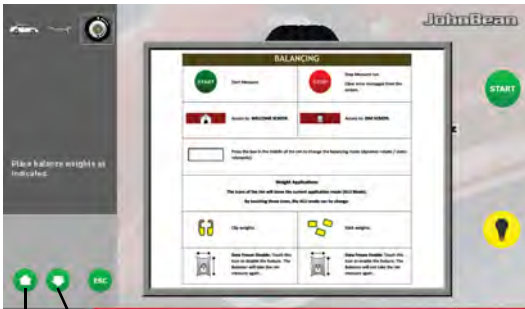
JohnBean

Place balance weights as indicated.

ESC

BALANCING

| START Start Measure | STOP Stop Measure run. Clear error messages from the screen. |
|---|---|
| Access to: WELCOME SCREEN. | Access to: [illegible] SCREEN. |

Press the box in the middle of the rim to change the balancing mode (dynamic mode / static mode(s)).

Weight Application:

The icons of the rim will show the current application mode (ALU Mode).

By touching these icons, the ALU mode can be change.

| Clip weights. | Stick weights. |
|---|---|
| Data Freeze Enable: Touch this icon to enable the feature. The Balancer will take the rim measure again. | Data Freeze Disable: Touch this icon to disable the feature. The Balancer will not take the rim measure again. |

START